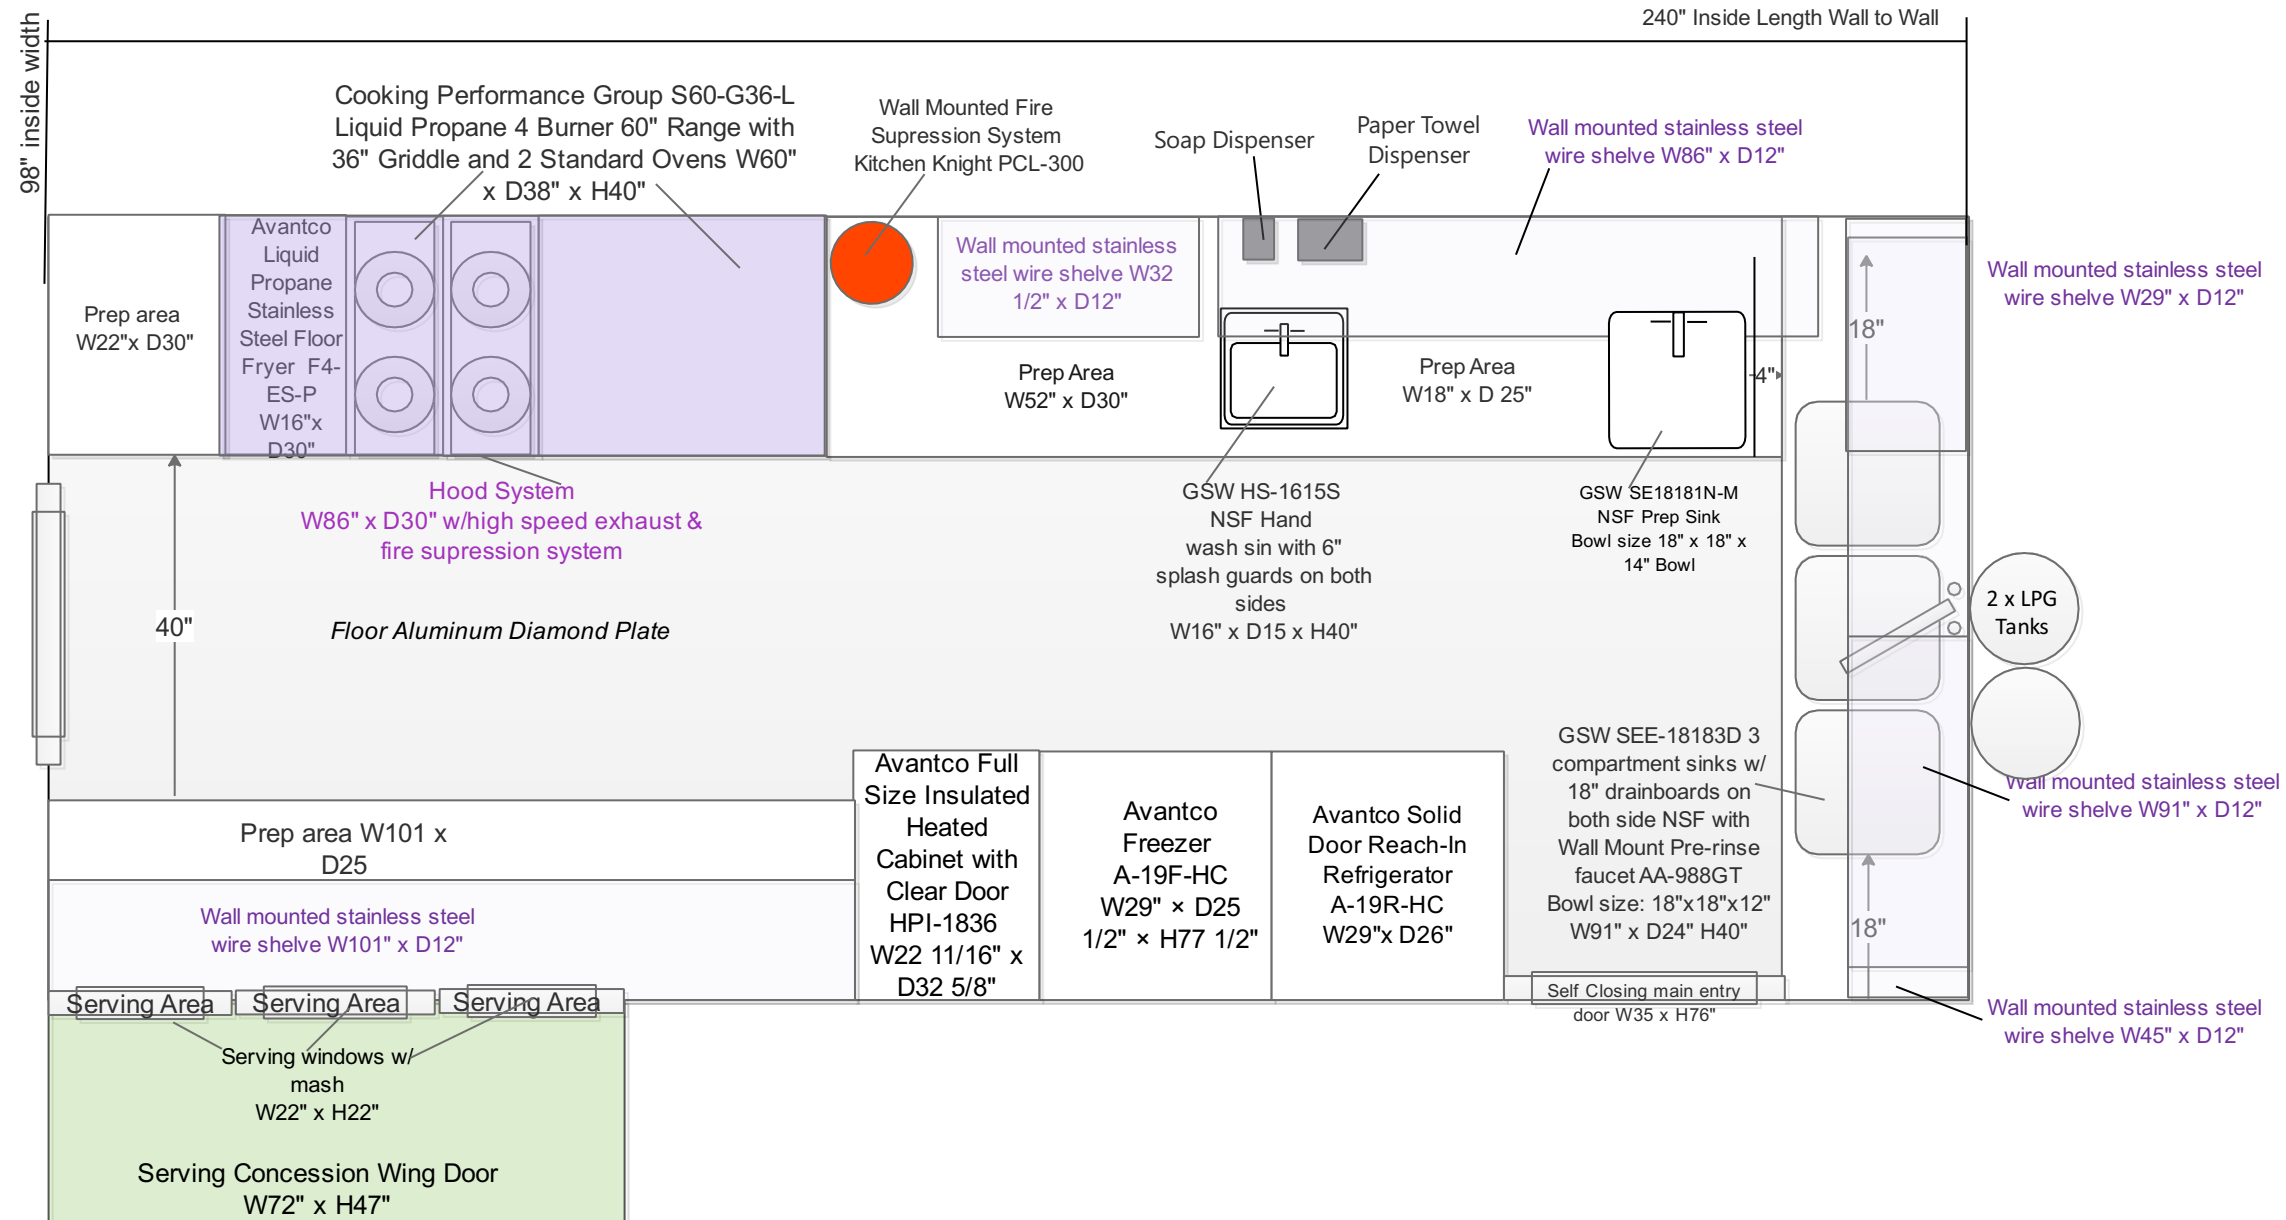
98" inside width

240" Inside Length Wall to Wall

Cooking Performance Group S60-G36-L Liquid Propane 4 Burner 60" Range with 36" Griddle and 2 Standard Ovens W60" x D38" x H40"

Wall Mounted Fire Supression System Kitchen Knight PCL-300

Soap Dispenser

Paper Towel Dispenser

Wall mounted stainless steel wire shelve W86" x D12"

Prep area W22"x D30"

Avantco Liquid Propane Stainless Steel Floor Fryer F4-ES-P W16"x D30"

Wall mounted stainless steel wire shelve W32 1/2" x D12"

Prep Area W52" x D30"

Prep Area W18" x D 25"

4"

18"

Wall mounted stainless steel wire shelve W29" x D12"

Hood System W86" x D30" w/high speed exhaust & fire supression system

GSW HS-1615S NSF Hand wash sin with 6" splash guards on both sides W16" x D15 x H40"

GSW SE18181N-M NSF Prep Sink Bowl size 18" x 18" x 14" Bowl

40"

Floor Aluminum Diamond Plate

2 x LPG Tanks

Avantco Full Size Insulated Heated Cabinet with Clear Door HPI-1836 W22 11/16" x D32 5/8"

Avantco Freezer A-19F-HC W29" × D25 1/2" × H77 1/2"

Avantco Solid Door Reach-In Refrigerator A-19R-HC W29"x D26"

GSW SEE-18183D 3 compartment sinks w/ 18" drainboards on both side NSF with Wall Mount Pre-rinse faucet AA-988GT Bowl size: 18"x18"x12" W91" x D24" H40"

Wall mounted stainless steel wire shelve W91" x D12"

Prep area W101 x D25

Wall mounted stainless steel wire shelve W101" x D12"

18"

Serving Area

Serving Area

Serving Area

Self Closing main entry door W35 x H76"

Wall mounted stainless steel wire shelve W45" x D12"

Serving windows w/ mash W22" x H22"

Serving Concession Wing Door W72" x H47"